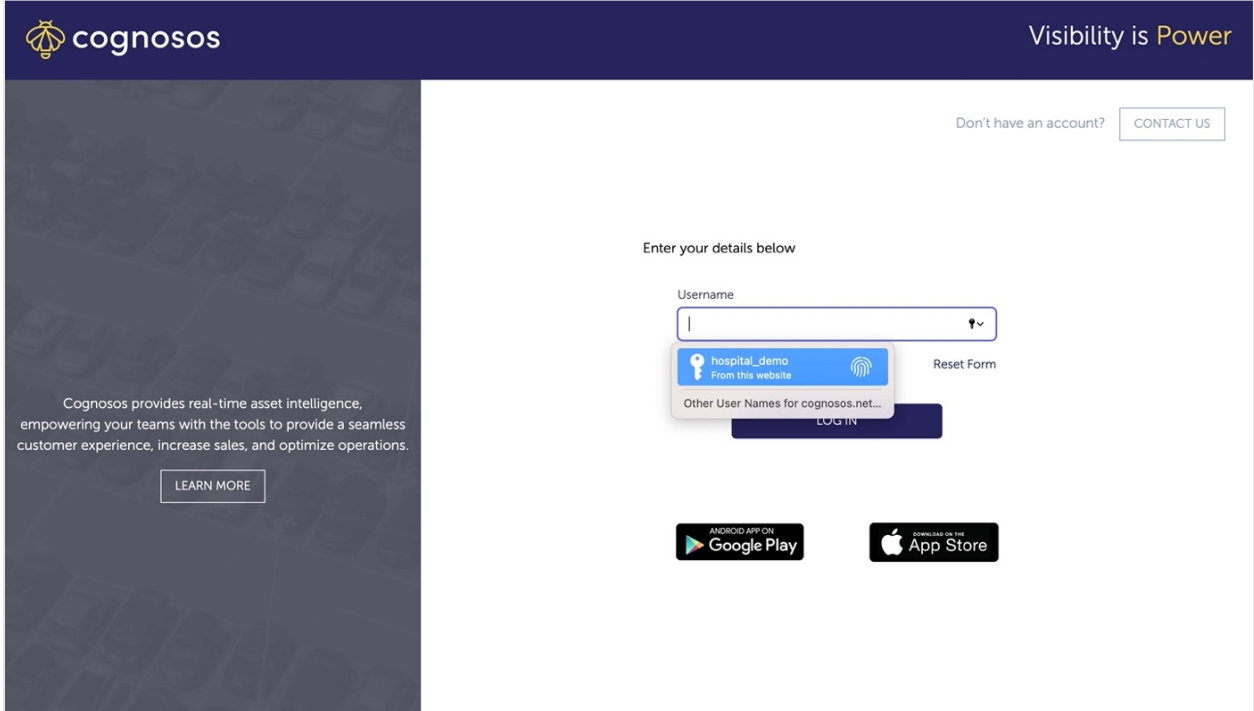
cognosos

Visibility is Power

Cognosos provides real-time asset intelligence, empowering your teams with the tools to provide a seamless customer experience, increase sales, and optimize operations.

LEARN MORE

Don't have an account? CONTACT US

Enter your details below

Username

hospital_demo
From this website

Other User Names for cognosos.net...

Reset Form

LOG IN

ANDROID APP ON
Google Play

DOWNLOAD ON THE
App Store